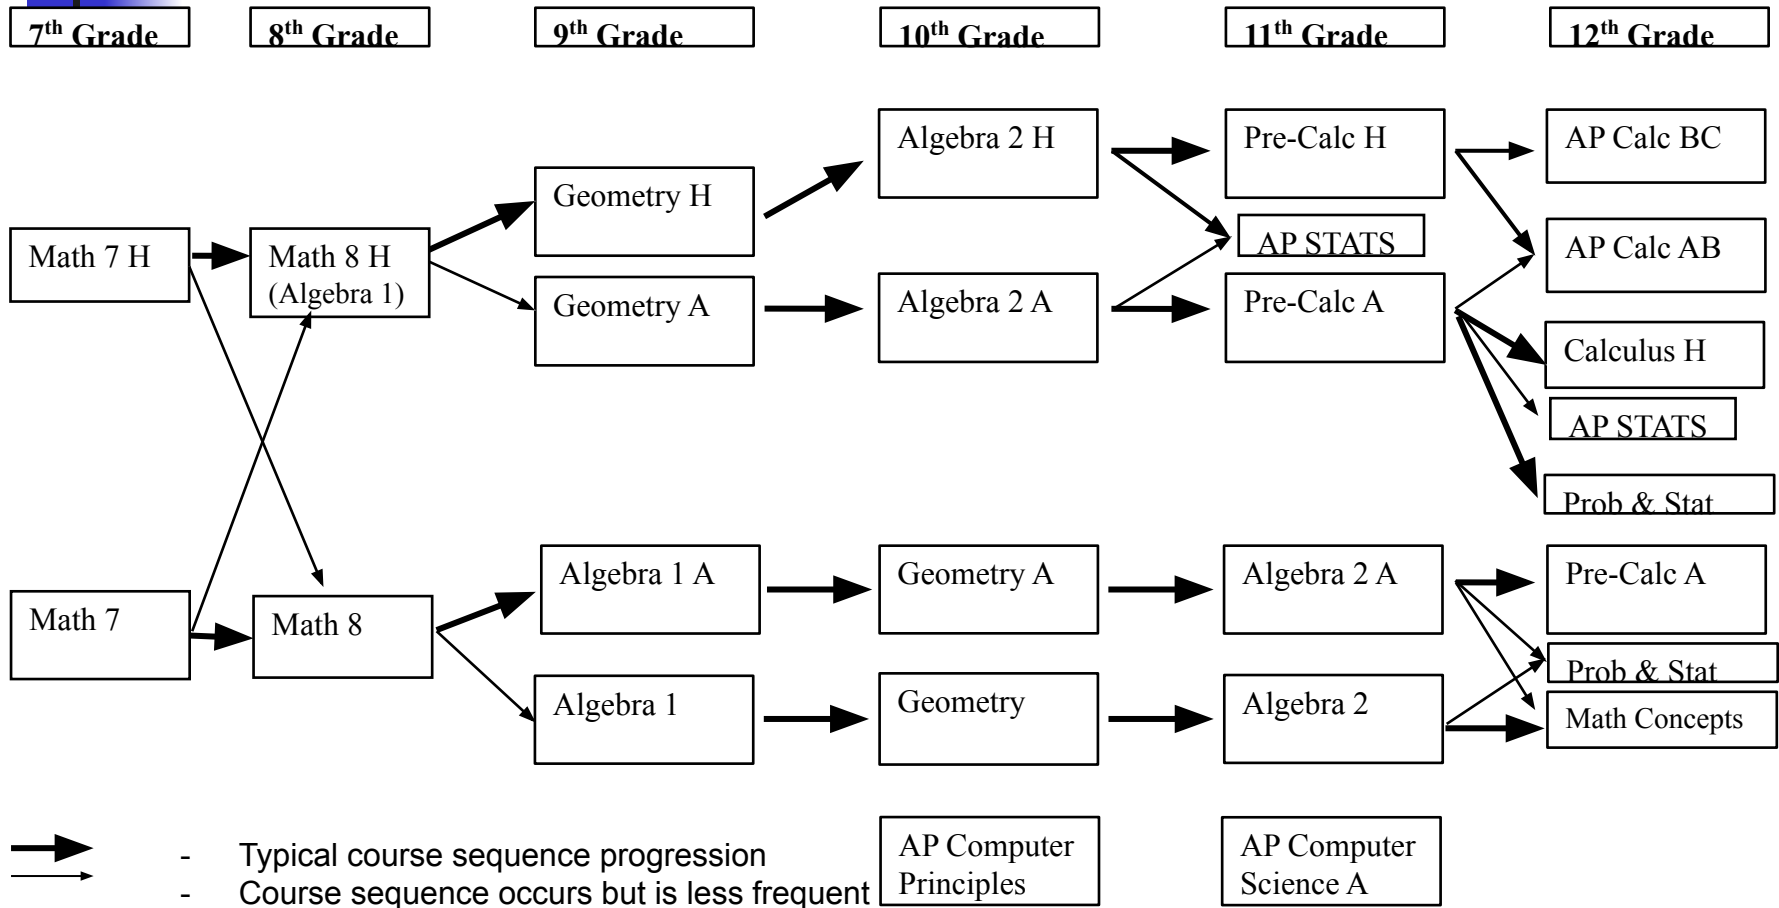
7th Grade
8th Grade
9th Grade
10th Grade
11th Grade
12th Grade

Algebra 2 H
Pre-Calc H
AP Calc BC
Geometry H
AP STATS
AP Calc AB
Math 7 H
Math 8 H (Algebra 1)
Geometry A
Algebra 2 A
Pre-Calc A
Calculus H
AP STATS
Prob & Stat

Algebra 1 A
Geometry A
Algebra 2 A
Pre-Calc A
Math 7
Math 8
Prob & Stat
Algebra 1
Geometry
Algebra 2
Math Concepts

- Typical course sequence progression
- Course sequence occurs but is less frequent

AP Computer Principles
AP Computer Science A